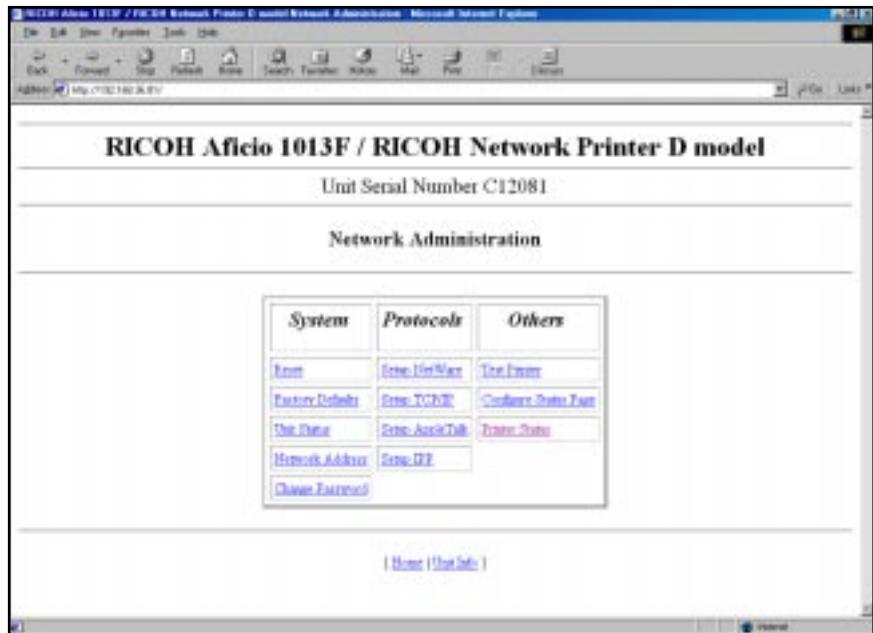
RICOH Aficio 1013F / RICOH Network Printer D model Network Administration - Microsoft Internet Explorer

File Edit View Favorites Tools Help

Back Forward Stop Refresh Home Search Favorites History Mail Print Discuss

Address http://192.168.36.81/

Go Links

RICOH Aficio 1013F / RICOH Network Printer D model

Unit Serial Number C12081

Network Administration

| System | Protocols | Others |
|---|---|---|
| Reset | Setup NetWare | Test Printer |
| Factory Defaults | Setup TCP/IP | Configure Status Page |
| Unit Status | Setup AppleTalk | Printer Status |
| Network Address | Setup IPP | |
| Change Password | | |

[ Home | Unit Info ]

Internet